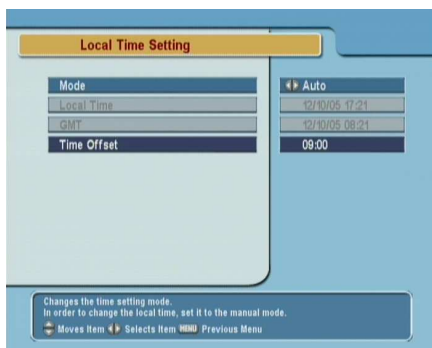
Local Time Setting

| | |
|---|---|
| Mode | Auto |
| Local Time | 12/10/05 17:21 |
| GMT | 12/10/05 08:21 |
| Time Offset | 09:00 |

Changes the time setting mode.
In order to change the local time, set it to the manual mode.
Moves Item Selects Item MENU Previous Menu